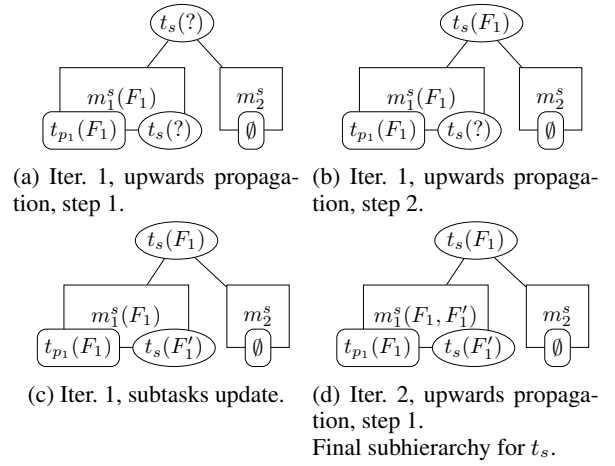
$t_s(?)$

$m_1^s(F_1)$

$m_2^s$

$t_{p_1}(F_1)$ $t_s(?)$

$\emptyset$

(a) Iter. 1, upwards propagation, step 1.

$t_s(F_1)$

$m_1^s(F_1)$

$m_2^s$

$t_{p_1}(F_1)$ $t_s(?)$

$\emptyset$

(b) Iter. 1, upwards propagation, step 2.

$t_s(F_1)$

$m_1^s(F_1)$

$m_2^s$

$t_{p_1}(F_1)$ $t_s(F_1')$

$\emptyset$

(c) Iter. 1, subtasks update.

$t_s(F_1)$

$m_1^s(F_1, F_1')$

$m_2^s$

$t_{p_1}(F_1)$ $t_s(F_1')$

$\emptyset$

(d) Iter. 2, upwards propagation, step 1.
Final subhierarchy for $t_s$.